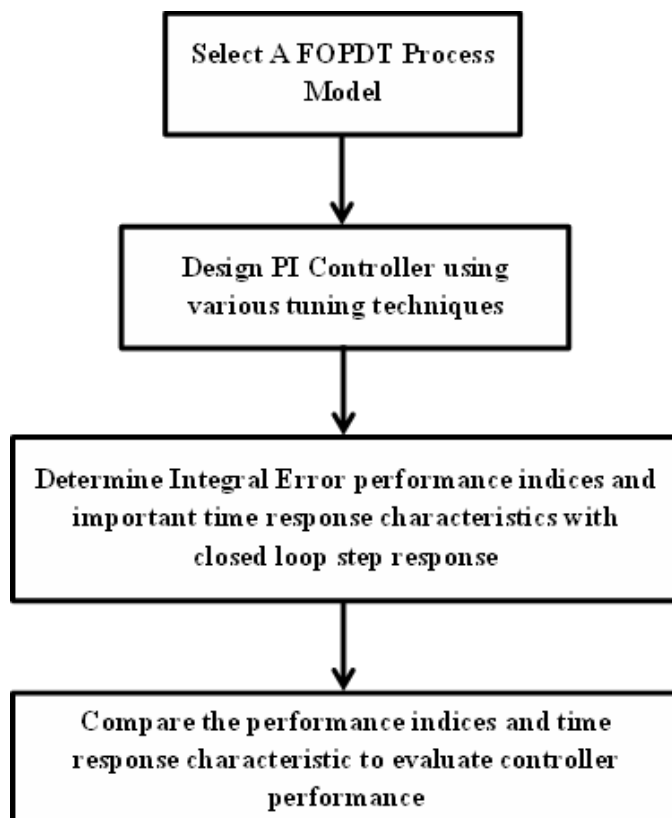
Select A FOPDT Process Model

Design PI Controller using various tuning techniques

Determine Integral Error performance indices and important time response characteristics with closed loop step response

Compare the performance indices and time response characteristic to evaluate controller performance